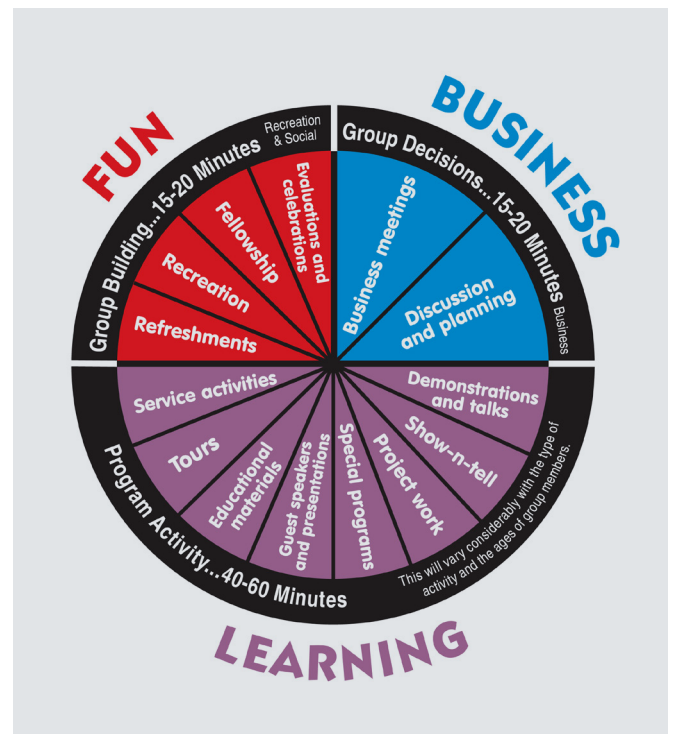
FUN

BUSINESS

Group Building...15-20 Minutes

Recreation & Social

Refreshments

Recreation

Fellowship

Evaluations and celebrations

Group Decisions...15-20 Minutes

Business

Business meetings

Discussion and planning

Service activities

Tours

Educational materials

Guest speakers and presentations

Special programs

Project work

Show-n-tell

Demonstrations and talks

Program Activity...40-60 Minutes

This will vary considerably with the type of activity and the ages of group members.

LEARNING